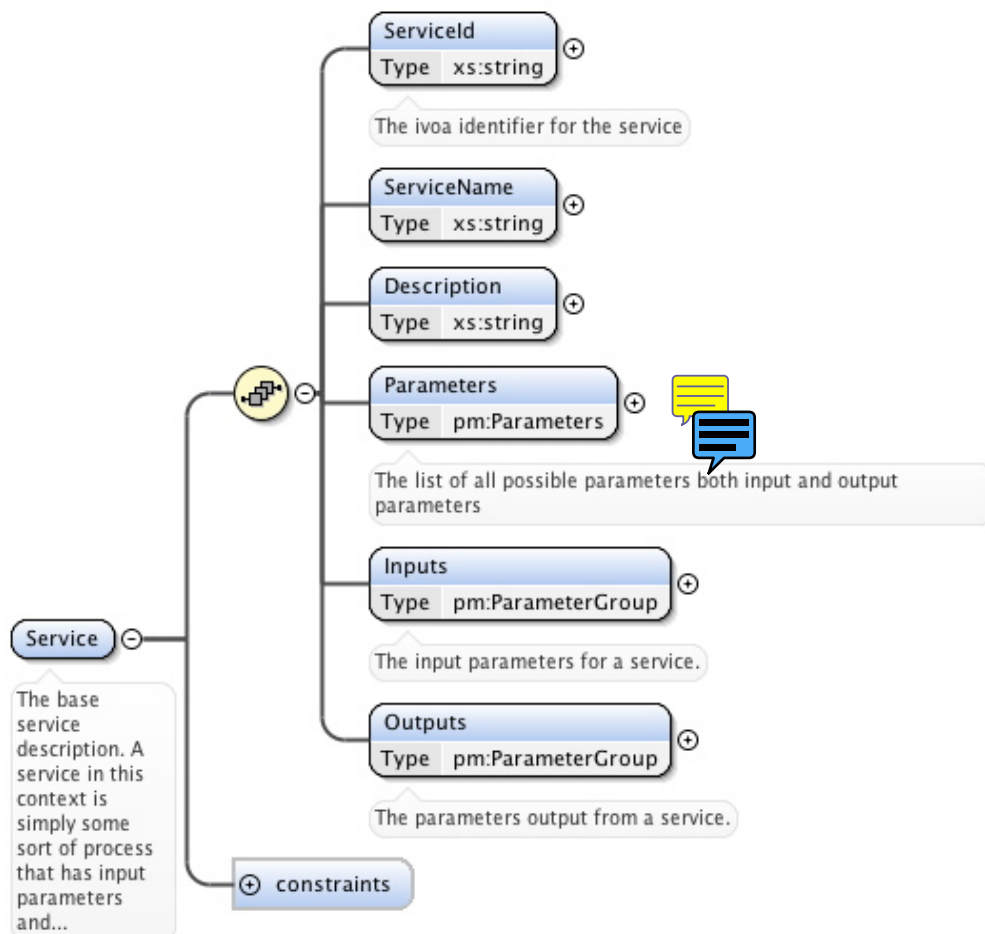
ServiceId
Type xs:string

The ivoa identifier for the service

ServiceName
Type xs:string

Description
Type xs:string

Parameters
Type pm:Parameters

The list of all possible parameters both input and output parameters

Inputs
Type pm:ParameterGroup

The input parameters for a service.

Outputs
Type pm:ParameterGroup

The parameters output from a service.

Service

The base service description. A service in this context is simply some sort of process that has input parameters and...

constraints